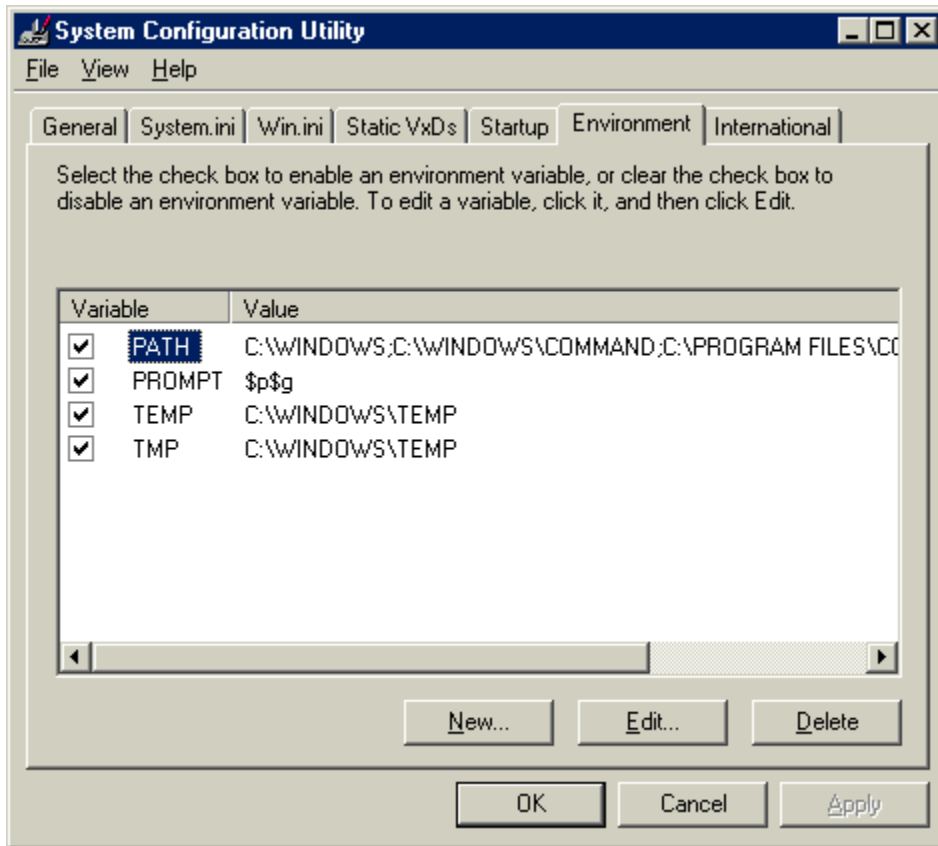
System Configuration Utility

File View Help

General | System.ini | Win.ini | Static VxDs | Startup | Environment | International

Select the check box to enable an environment variable, or clear the check box to disable an environment variable. To edit a variable, click it, and then click Edit.

| Variable | Value |
|---|---|
| PATH | C:\WINDOWS;C:\WINDOWS\COMMAND;C:\PROGRAM FILES\C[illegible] |
| PROMPT | \$p\$g |
| TEMP | C:\WINDOWS\TEMP |
| TMP | C:\WINDOWS\TEMP |

New... Edit... Delete

OK Cancel Apply